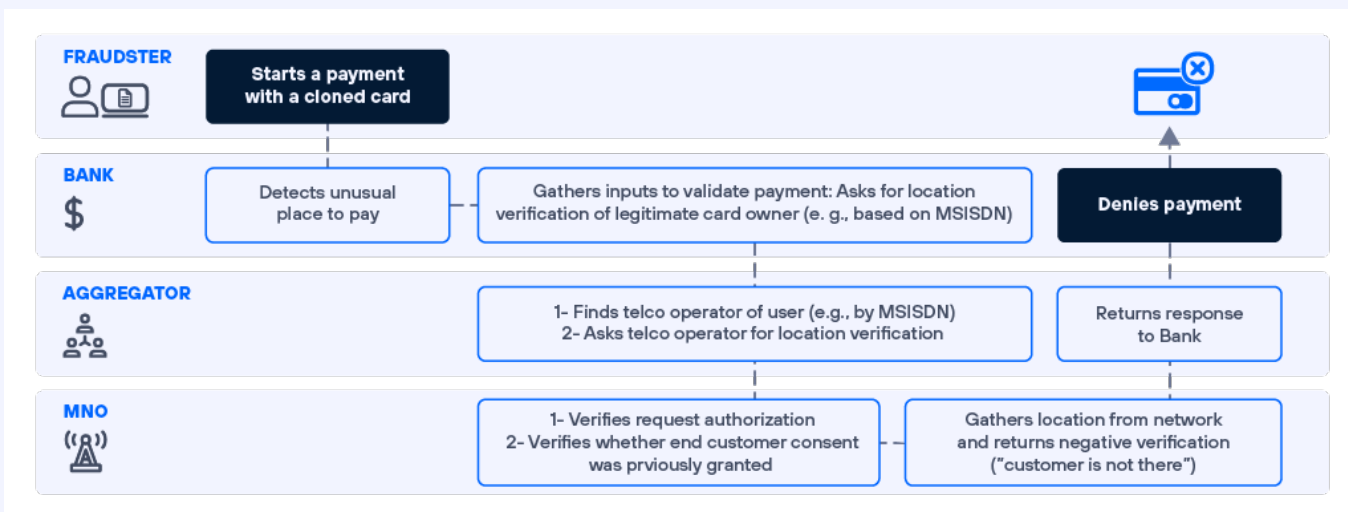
FRAUDSTER

Starts a payment with a cloned card

BANK

$

Detects unusual place to pay

Gathers inputs to validate payment: Asks for location verification of legitimate card owner (e. g., based on MSISDN)

Denies payment

AGGREGATOR

1- Finds telco operator of user (e.g., by MSISDN)
2- Asks telco operator for location verification

Returns response to Bank

MNO

1- Verifies request authorization
2- Verifies whether end customer consent was prviously granted

Gathers location from network and returns negative verification ("customer is not there")